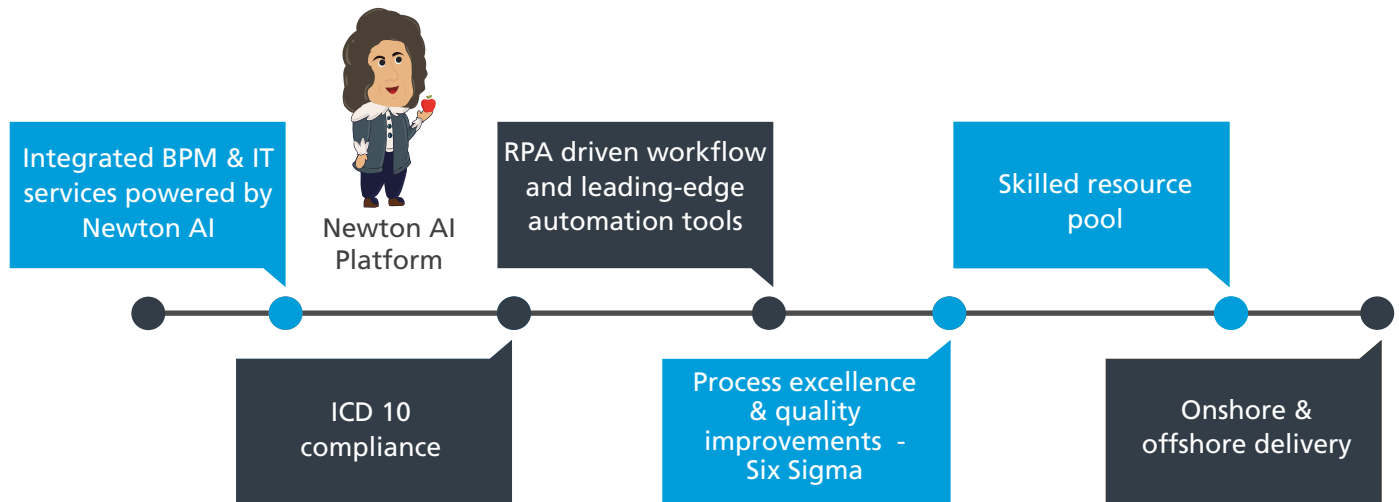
Integrated BPM & IT services powered by Newton AI

Newton AI Platform

RPA driven workflow and leading-edge automation tools

Skilled resource pool

ICD 10 compliance

Process excellence & quality improvements - Six Sigma

Onshore & offshore delivery